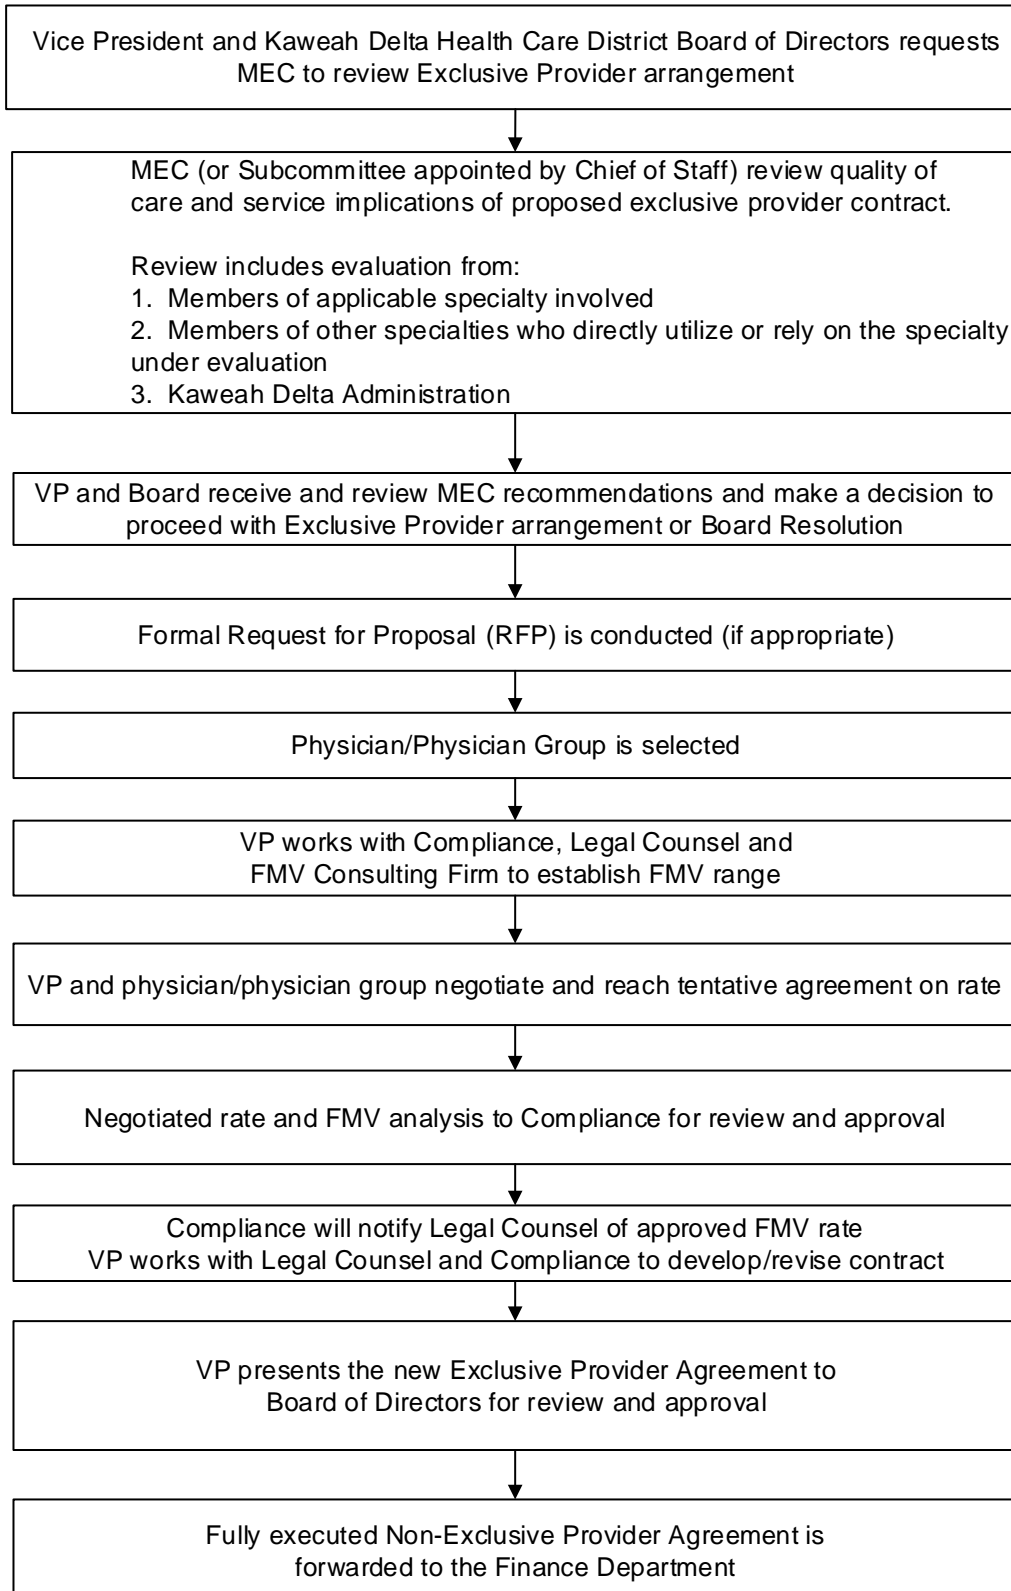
Vice President and Kaweah Delta Health Care District Board of Directors requests MEC to review Exclusive Provider arrangement

MEC (or Subcommittee appointed by Chief of Staff) review quality of care and service implications of proposed exclusive provider contract.

Review includes evaluation from:
1. Members of applicable specialty involved
2. Members of other specialties who directly utilize or rely on the specialty under evaluation
3. Kaweah Delta Administration

VP and Board receive and review MEC recommendations and make a decision to proceed with Exclusive Provider arrangement or Board Resolution

Formal Request for Proposal (RFP) is conducted (if appropriate)

Physician/Physician Group is selected

VP works with Compliance, Legal Counsel and FMV Consulting Firm to establish FMV range

VP and physician/physician group negotiate and reach tentative agreement on rate

Negotiated rate and FMV analysis to Compliance for review and approval

Compliance will notify Legal Counsel of approved FMV rate
VP works with Legal Counsel and Compliance to develop/revise contract

VP presents the new Exclusive Provider Agreement to Board of Directors for review and approval

Fully executed Non-Exclusive Provider Agreement is forwarded to the Finance Department